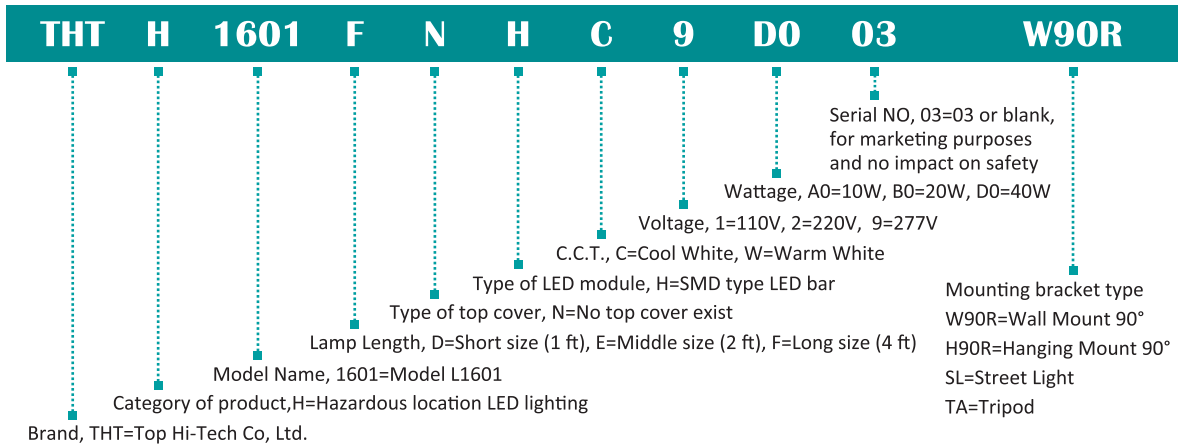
THT H 1601 F N H C 9 D0 03 W90R

Serial NO, 03=03 or blank, for marketing purposes and no impact on safety

Wattage, A0=10W, B0=20W, D0=40W

Voltage, 1=110V, 2=220V, 9=277V

C.C.T., C=Cool White, W=Warm White

Type of LED module, H=SMD type LED bar

Type of top cover, N=No top cover exist

Lamp Length, D=Short size (1 ft), E=Middle size (2 ft), F=Long size (4 ft)

Model Name, 1601=Model L1601

Category of product,H=Hazardous location LED lighting

Brand, THT=Top Hi-Tech Co, Ltd.

Mounting bracket type
W90R=Wall Mount 90°
H90R=Hanging Mount 90°
SL=Street Light
TA=Tripod